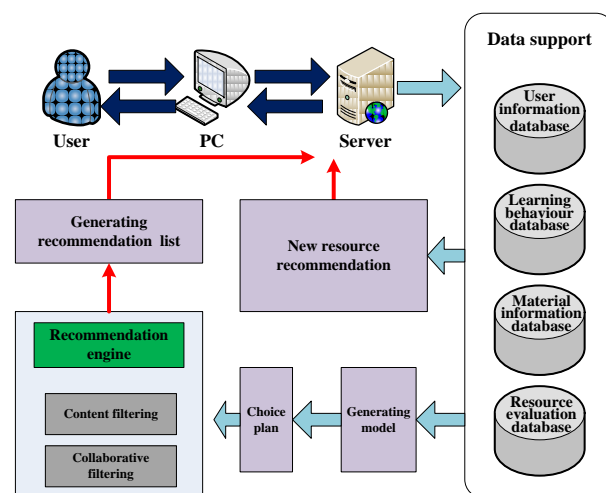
Data support

User

PC

Server

User information database

Learning behaviour database

Material information database

Resource evaluation database

Generating recommendation list

New resource recommendation

Recommendation engine

Content filtering

Collaborative filtering

Choice plan

Generating model